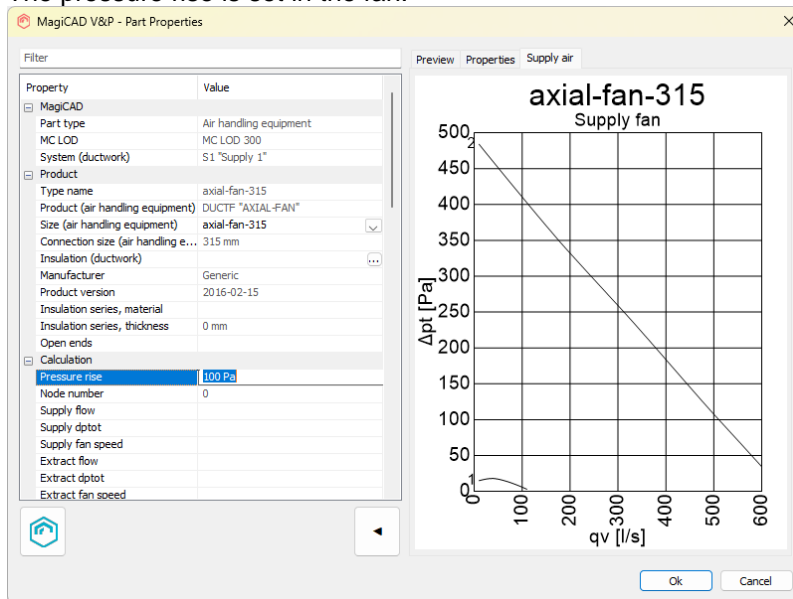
The pressure rise is set in the fan.

MagiCAD V&P - Part Properties

Filter

| Property | Value |
|---|---|
| MagiCAD | |
| Part type | Air handling equipment |
| MC LOD | MC LOD 300 |
| System (ductwork) | S1 "Supply 1" |
| Product | |
| Type name | axial-fan-315 |
| Product (air handling equipment) | DUCTF "AXIAL-FAN" |
| Size (air handling equipment) | axial-fan-315 |
| Connection size (air handling e... | 315 mm |
| Insulation (ductwork) | |
| Manufacturer | Generic |
| Product version | 2016-02-15 |
| Insulation series, material | |
| Insulation series, thickness | 0 mm |
| Open ends | |
| Calculation | |
| Pressure rise | 100 Pa |
| Node number | 0 |
| Supply flow | |
| Supply dptot | |
| Supply fan speed | |
| Extract flow | |
| Extract dptot | |
| Extract fan speed | |

Preview Properties Supply air

axial-fan-315
Supply fan

Δpt [Pa]
500 450 400 350 300 250 200 150 100 50 0
2
1
qv [l/s]
0 100 200 300 400 500 600

Ok Cancel